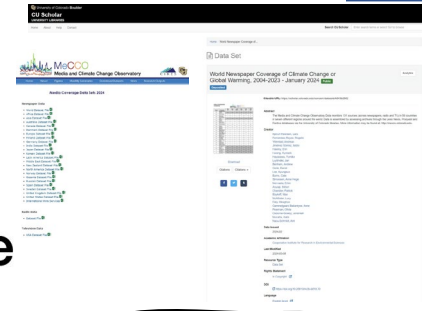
University of Colorado Boulder
CU Scholar
UNIVERSITY LIBRARIES

Home About Help Contact

MeCCO
Media and Climate Change Observatory

Media Coverage Data (Jan 2024)

Newspaper Data

Audio data

Television Data

Home / World Newspaper Coverage of...

Data Set

World Newspaper Coverage of Climate Change or Global Warming, 2004-2023 - January 2024

Download

Abstract

Creator

Rights Statement

DOI

Language